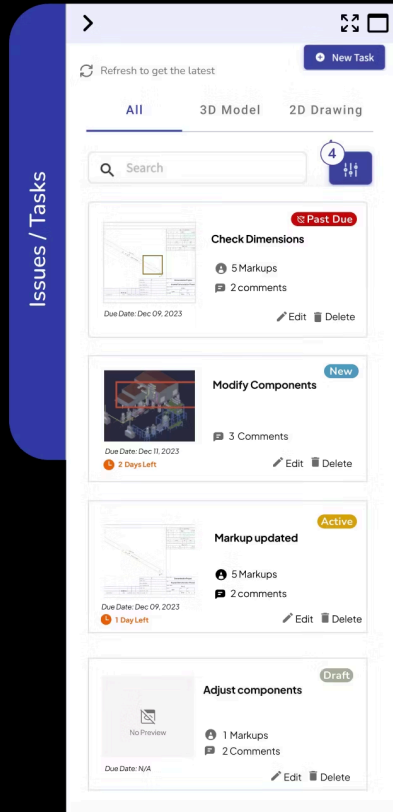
Issues / Tasks

>

New Task

Refresh to get the latest

All
3D Model
2D Drawing

Search

4

Past Due
Check Dimensions
5 Markups
2 comments
Due Date: Dec 09, 2023
Edit
Delete

New
Modify Components
3 Comments
Due Date: Dec 11, 2023
2 Days Left
Edit
Delete

Active
Markup updated
5 Markups
2 comments
Due Date: Dec 09, 2023
1 Day Left
Edit
Delete

Draft
Adjust components
No Preview
1 Markups
2 Comments
Due Date: N/A
Edit
Delete